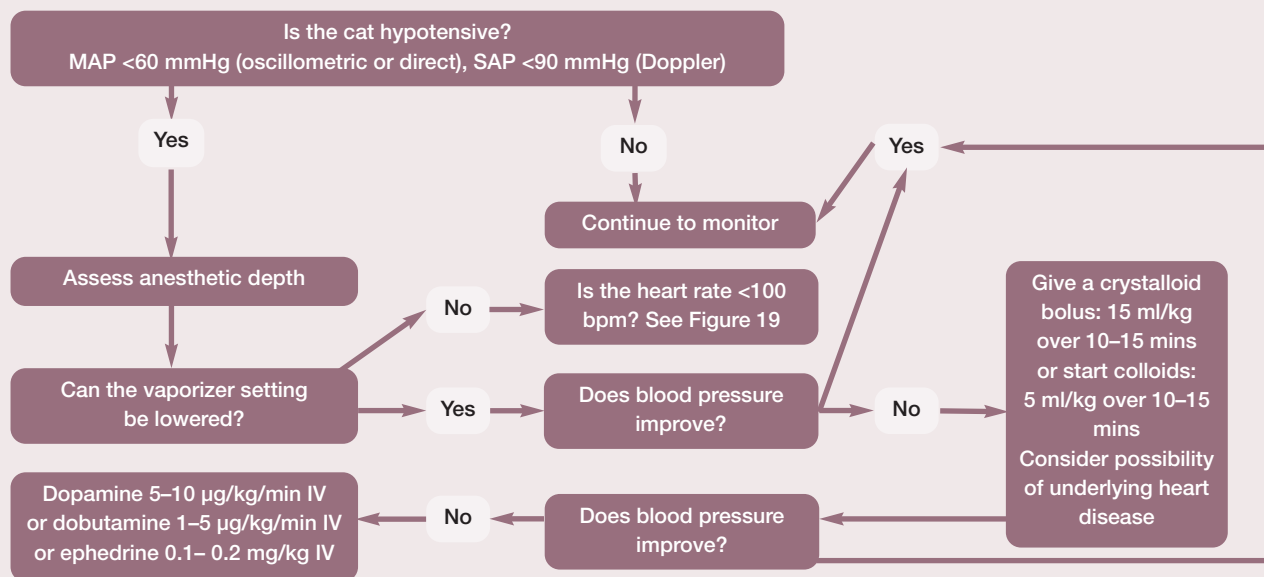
Is the cat hypotensive?
MAP <60 mmHg (oscillometric or direct), SAP <90 mmHg (Doppler)

Yes

No

Yes

Continue to monitor

Assess anesthetic depth

No

Is the heart rate <100 bpm? See Figure 19

Give a crystalloid bolus: 15 ml/kg over 10–15 mins or start colloids: 5 ml/kg over 10–15 mins
Consider possibility of underlying heart disease

Can the vaporizer setting be lowered?

Yes

Does blood pressure improve?

No

Dopamine 5–10 µg/kg/min IV or dobutamine 1–5 µg/kg/min IV or ephedrine 0.1– 0.2 mg/kg IV

No

Does blood pressure improve?